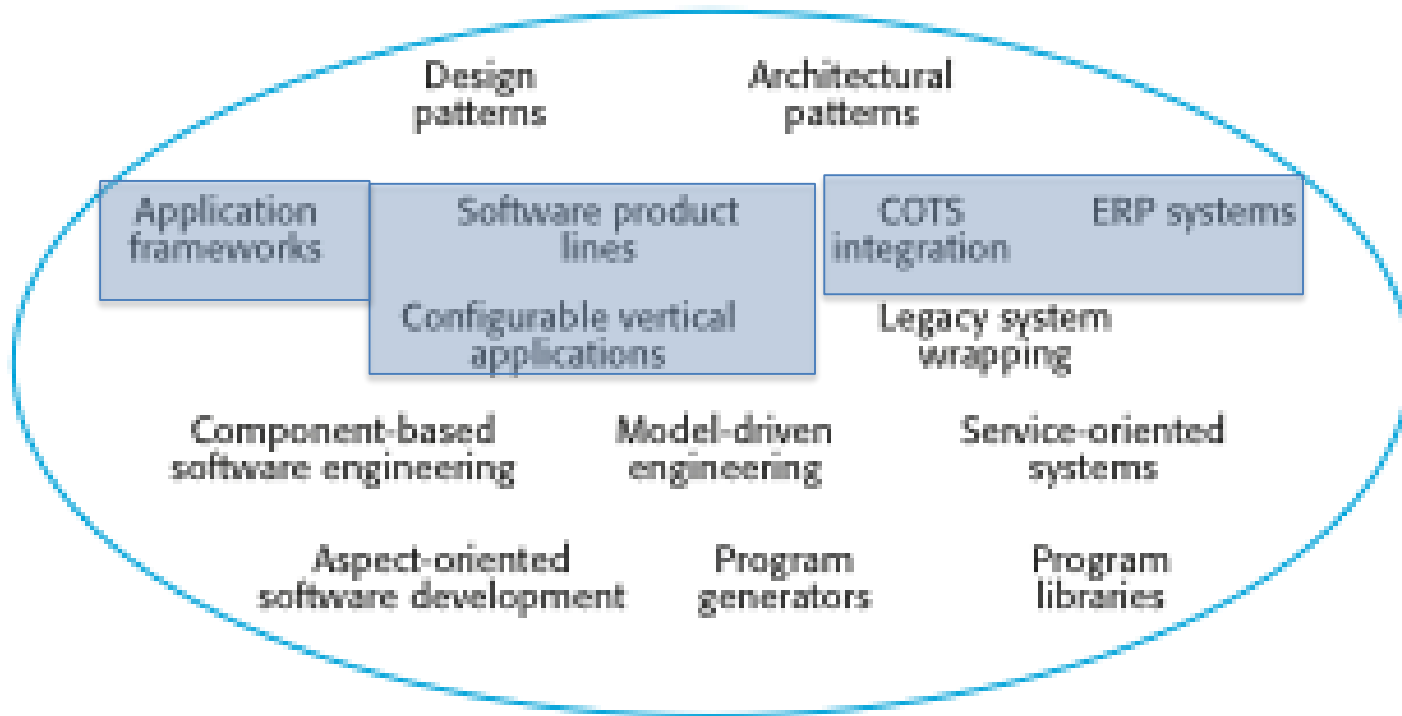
Design patterns

Architectural patterns

Application frameworks

Software product lines

Configurable vertical applications

COTS integration

ERP systems

Legacy system wrapping

Component-based software engineering

Model-driven engineering

Service-oriented systems

Aspect-oriented software development

Program generators

Program libraries